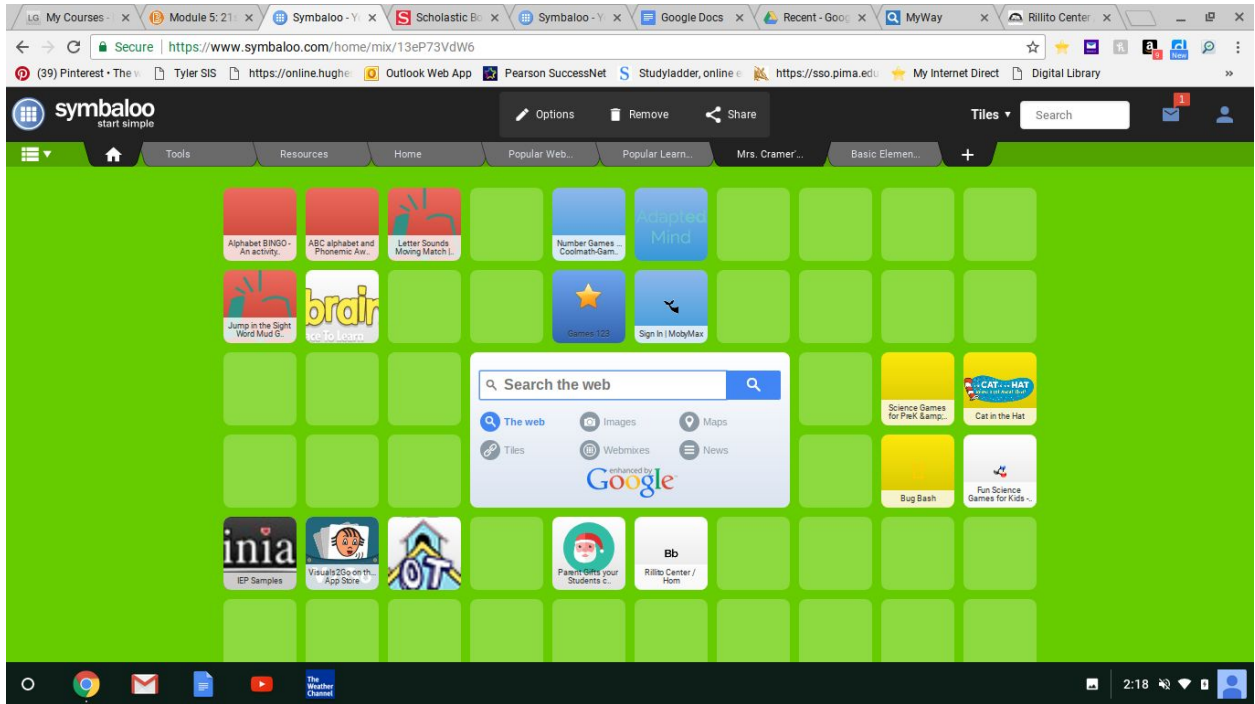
LG My Courses · ×
Module 5: 21 ×
Symbaloo - Y ×
Scholastic Bo ×
Symbaloo - Y ×
Google Docs ×
Recent - Goo ×
MyWay ×
Rillito Center ×

Secure | https://www.symbaloo.com/home/mix/13eP73VdW6

(39) Pinterest • The
Tyler SIS
https://online.hughe
Outlook Web App
Pearson SuccessNet
Studyladder, online e
https://sso.pima.edu
My Internet Direct
Digital Library

symbaloo
start simple

Options
Remove
Share
Tiles ▾
Search
1

Tools
Resources
Home
Popular Web...
Popular Learn...
Mrs. Cramer'...
Basic Elemen...
+

Alphabet BINGO - An activity...
ABC alphabet and Phonemic Aw...
Letter Sounds Moving Match |...
Number Games ... Coolmath-Gam...
Adapted Mind

Jump in the Sight Word Mud G...
brain
Games 123
Sign In | MobyMax

Search the web
The web
Images
Maps
Tiles
Webmixes
News
enhanced by Google

Science Games for PreK &amp;...
CAT HAT
Cat in the Hat
Bug Bash
Fun Science Games for Kids -...

inia
IEP Samples
Visuals2Go on th... App Store
OT
Parent Gifts your Students c...
Bb
Rillito Center / Hom

2:18